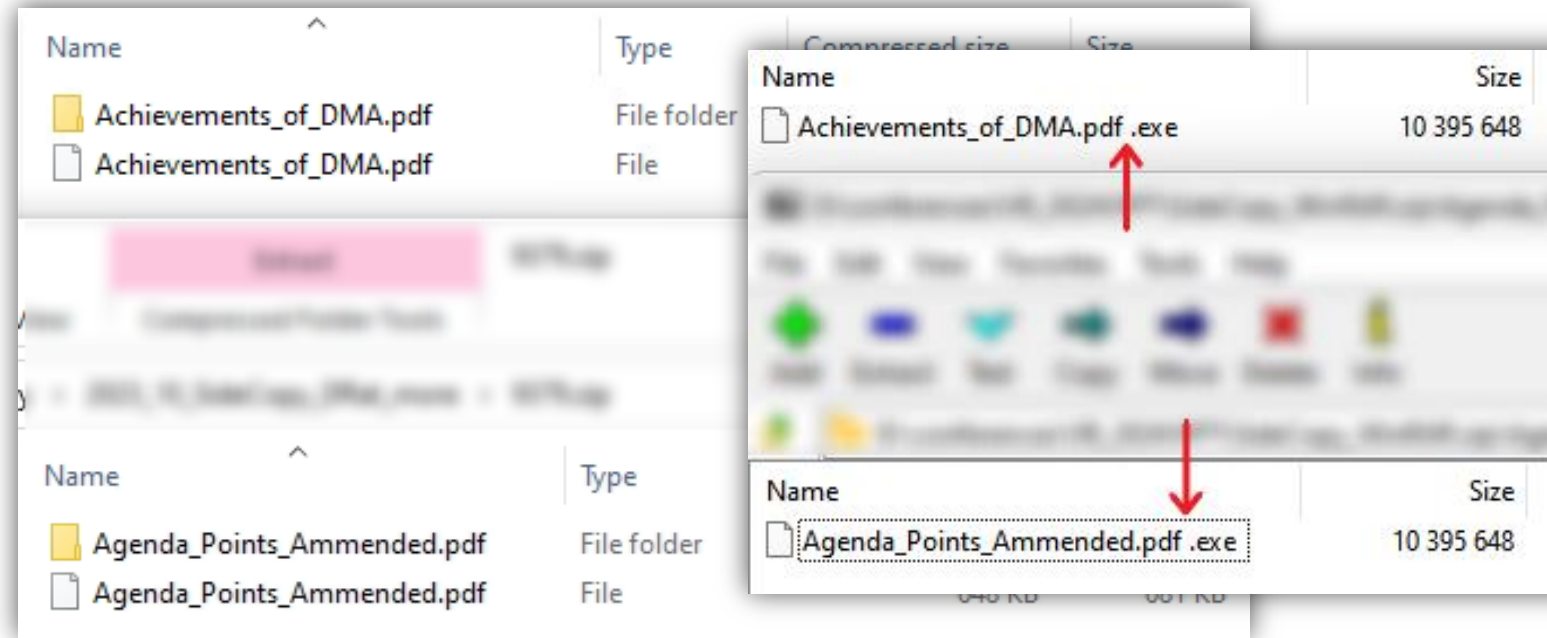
Name
Type
Compressed size
Size
Achievements_of_DMA.pdf
File folder
Achievements_of_DMA.pdf
File

Name
Size
Achievements_of_DMA.pdf .exe
10 395 648

Name
Type
Agenda_Points_Ammended.pdf
File folder
Agenda_Points_Ammended.pdf
File
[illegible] KB
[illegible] KB

Name
Size
Agenda_Points_Ammended.pdf .exe
10 395 648